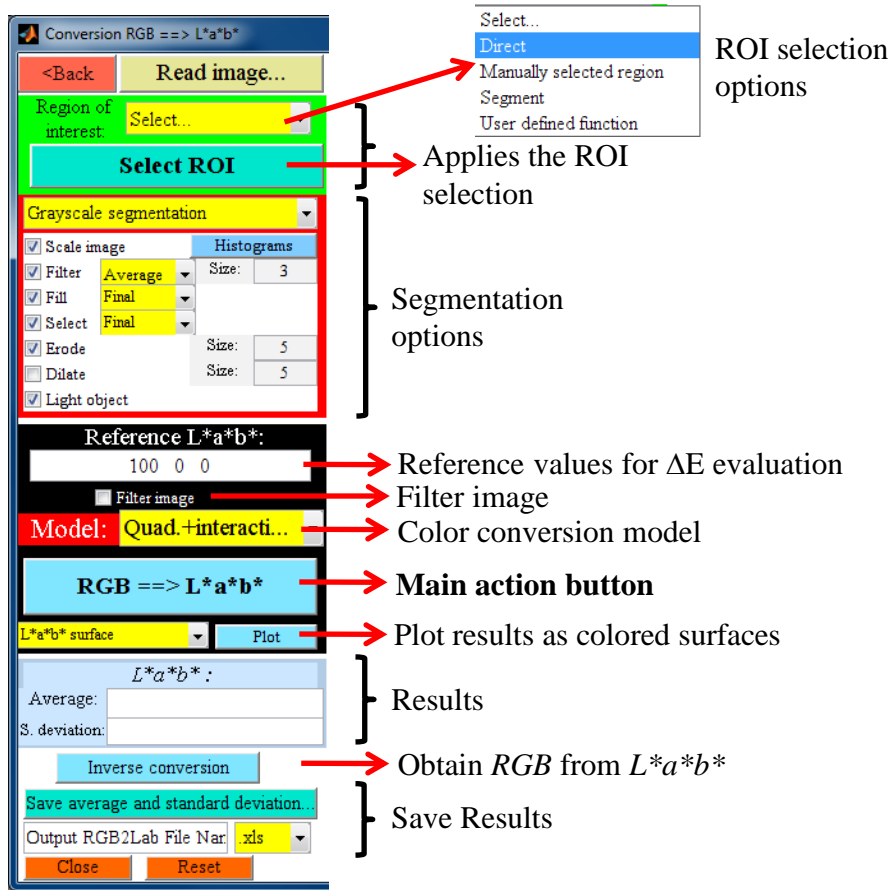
Conversion RGB ==> L*a*b*

<Back

Read image...

Region of interest:

Select...

Select ROI

Select...
Direct
Manually selected region
Segment
User defined function

ROI selection options

Applies the ROI selection

Grayscale segmentation

Scale image
Histograms
Filter
Average
Size: 3
Fill
Final
Select
Final
Erode
Size: 5
Dilate
Size: 5
Light object

Segmentation options

Reference L*a*b*:

100 0 0

Filter image

Model:

Quad.+interacti...

RGB ==> L*a*b*

L*a*b* surface

Plot

Reference values for ΔE evaluation

Filter image

Color conversion model

Main action button

Plot results as colored surfaces

L*a*b* :

Average:

S. deviation:

Results

Inverse conversion

Obtain RGB from L*a*b*

Save average and standard deviation...

Output RGB2Lab File Nar

.xls

Close

Reset

Save Results